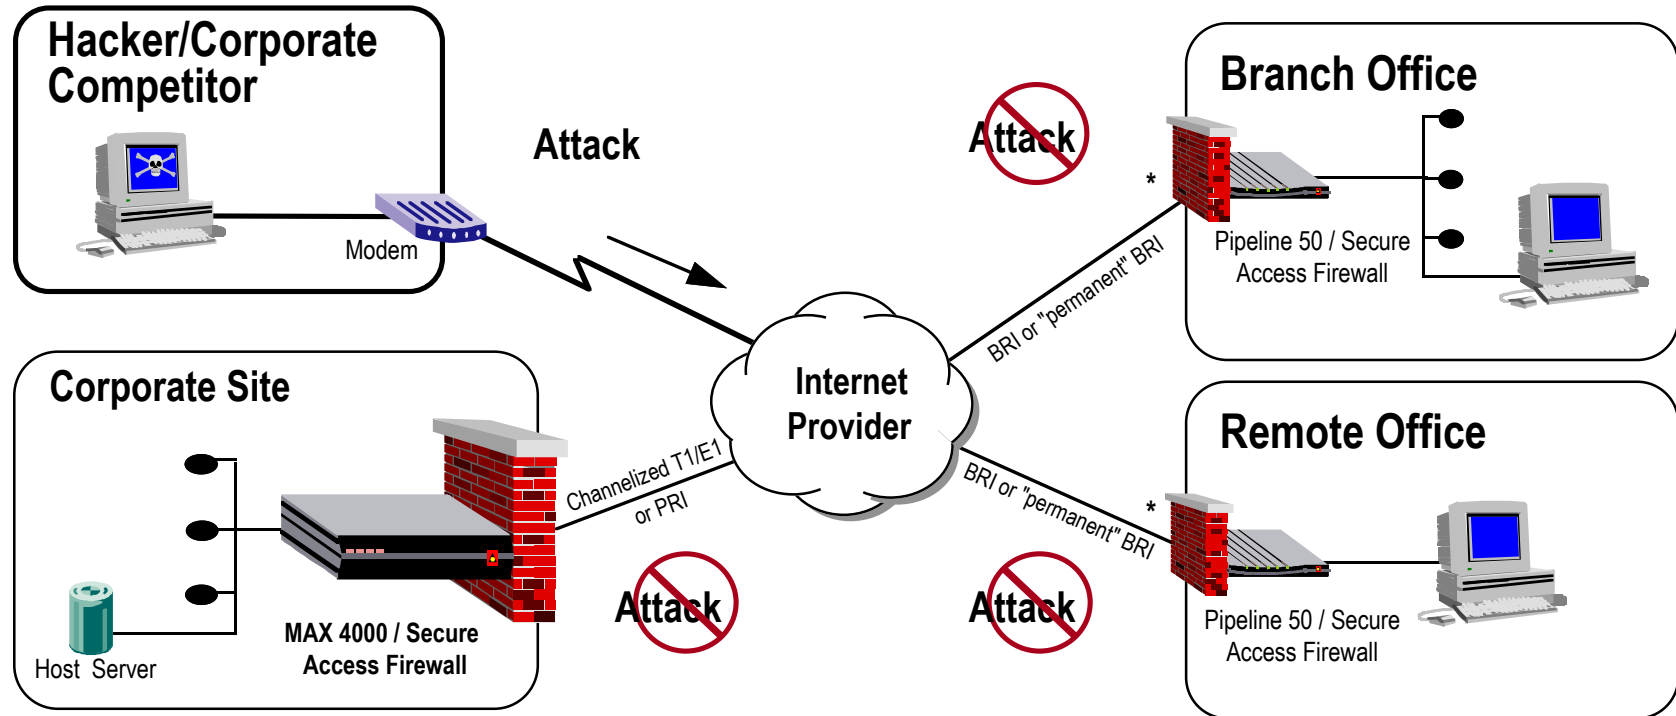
Hacker/Corporate Competitor

Modem

Attack

Attack

Branch Office

*

Pipeline 50 / Secure Access Firewall

BRI or "permanent" BRI

Internet Provider

Corporate Site

Channelized T1/E1 or PRI

BRI or "permanent" BRI

Remote Office

*

Host Server

MAX 4000 / Secure Access Firewall

Attack

Attack

Pipeline 50 / Secure Access Firewall